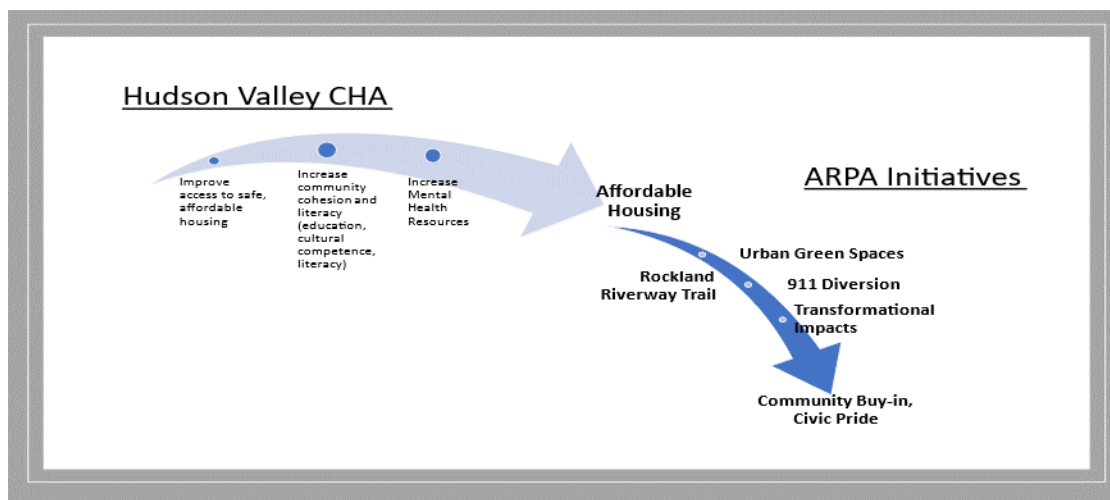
Hudson Valley CHA

Improve access to safe, affordable housing

Increase community cohesion and literacy (education, cultural competence, literacy)

Increase Mental Health Resources

Affordable Housing

ARPA Initiatives

Urban Green Spaces

Rockland Riverway Trail

911 Diversion

Transformational Impacts

Community Buy-in, Civic Pride